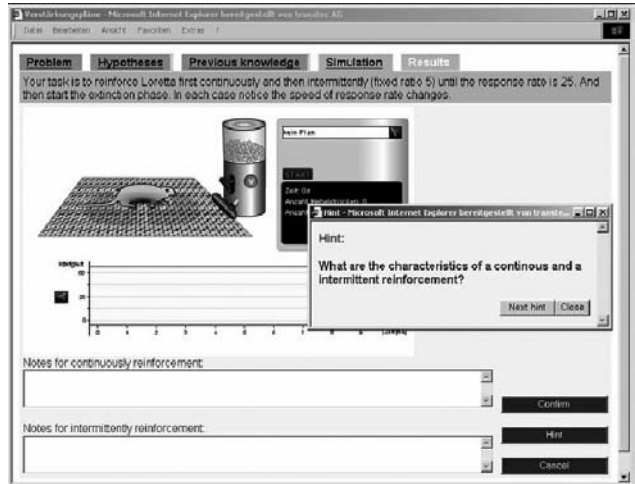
Verstärkungspläne - Microsoft Internet Explorer bereitgestellt von transtec AG

Datei Bearbeiten Ansicht Favoriten Extras ?

Problem Hypotheses Previous knowledge Simulation Results

Your task is to reinforce Loretta first continuously and then intermittently (fixed ratio 5) until the response rate is 25. And then start the extinction phase. In each case notice the speed of response rate changes.

kein Plan

START

Zeit: 0s
Anzahl Hebeldrücken: 0
Anzahl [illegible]

Hint - Microsoft Internet Explorer bereitgestellt von transtec...

Hint:

What are the characteristics of a continous and a intermittent reinforcement?

Next hint Close

Notes for continuously reinforcement:

Confirm

Notes for intermittently reinforcement:

Hint

Cancel